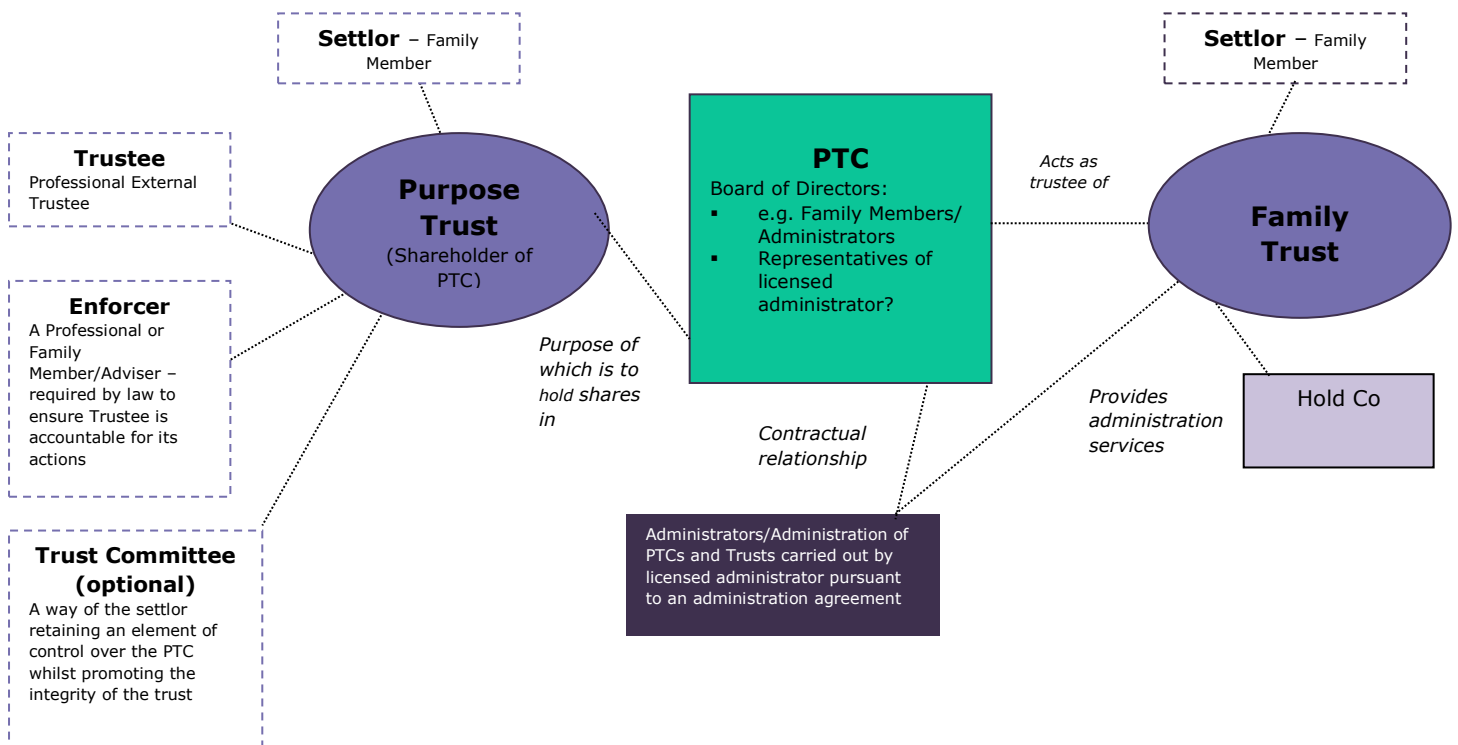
Settlor – Family Member

Trustee
Professional External Trustee

Purpose Trust
(Shareholder of PTC)

Enforcer
A Professional or Family Member/Adviser – required by law to ensure Trustee is accountable for its actions

Trust Committee (optional)
A way of the settlor retaining an element of control over the PTC whilst promoting the integrity of the trust

Purpose of which is to hold shares in

PTC
Board of Directors:
▪ e.g. Family Members/ Administrators
▪ Representatives of licensed administrator?

Contractual relationship

Administrators/Administration of PTCs and Trusts carried out by licensed administrator pursuant to an administration agreement

Acts as trustee of

Settlor – Family Member

Family Trust

Provides administration services

Hold Co